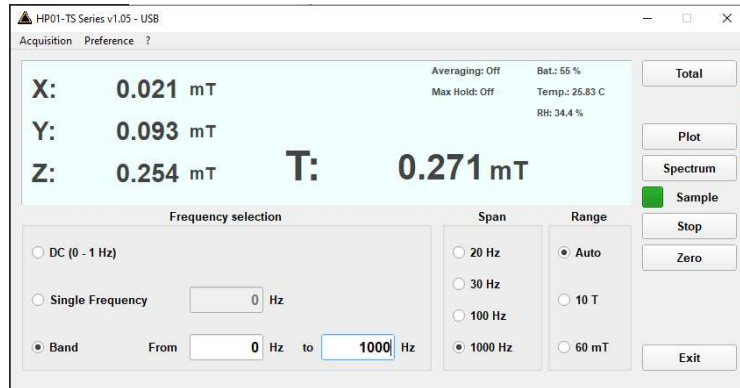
HP01-TS Series v1.05 - USB

Acquisition Preference ?

X: 0.021 mT
Y: 0.093 mT
Z: 0.254 mT

Averaging: Off
Max Hold: Off

Bat.: 55 %
Temp.: 25.83 C
RH: 34.4 %

T: 0.271 mT

Total

Plot
Spectrum
Sample
Stop
Zero

Frequency selection

DC (0 - 1 Hz)

Single Frequency 0 Hz

Band From 0 Hz to 1000 Hz

Span

20 Hz
30 Hz
100 Hz
1000 Hz

Range

Auto
10 T
60 mT

Exit